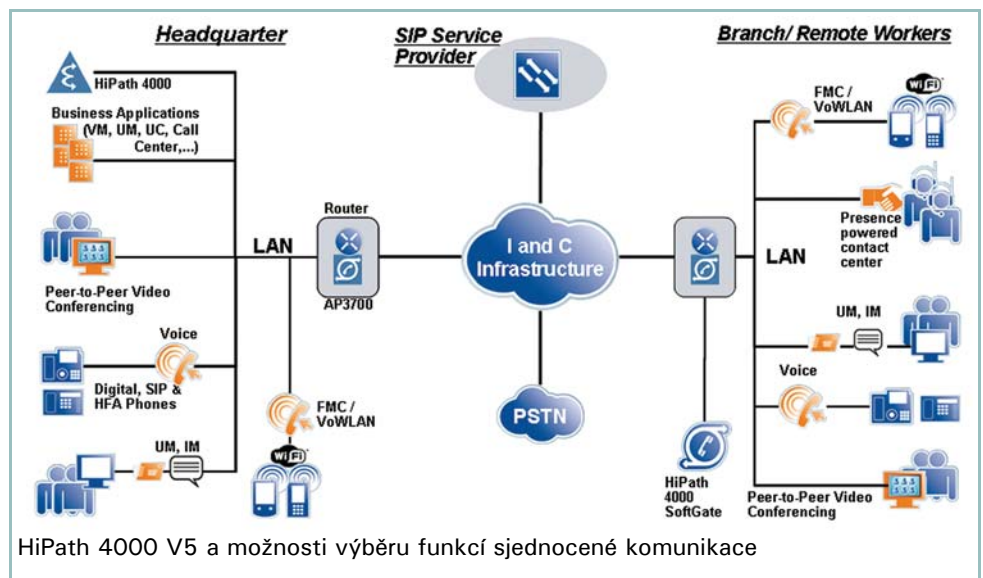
Headquarter

SIP Service Provider

Branch/ Remote Workers

HiPath 4000

Business Applications (VM, UM, UC, Call Center,...)

Peer-to-Peer Video Conferencing

Voice

Digital, SIP & HFA Phones

UM, IM

LAN

Router

AP3700

FMC / VoWLAN

WiFi

I and C Infrastructure

PSTN

HiPath 4000 SoftGate

FMC / VoWLAN

WiFi

Presence powered contact center

LAN

UM, IM

Voice

Peer-to-Peer Video Conferencing

HiPath 4000 V5 a možnosti výběru funkcí sjednocené komunikace